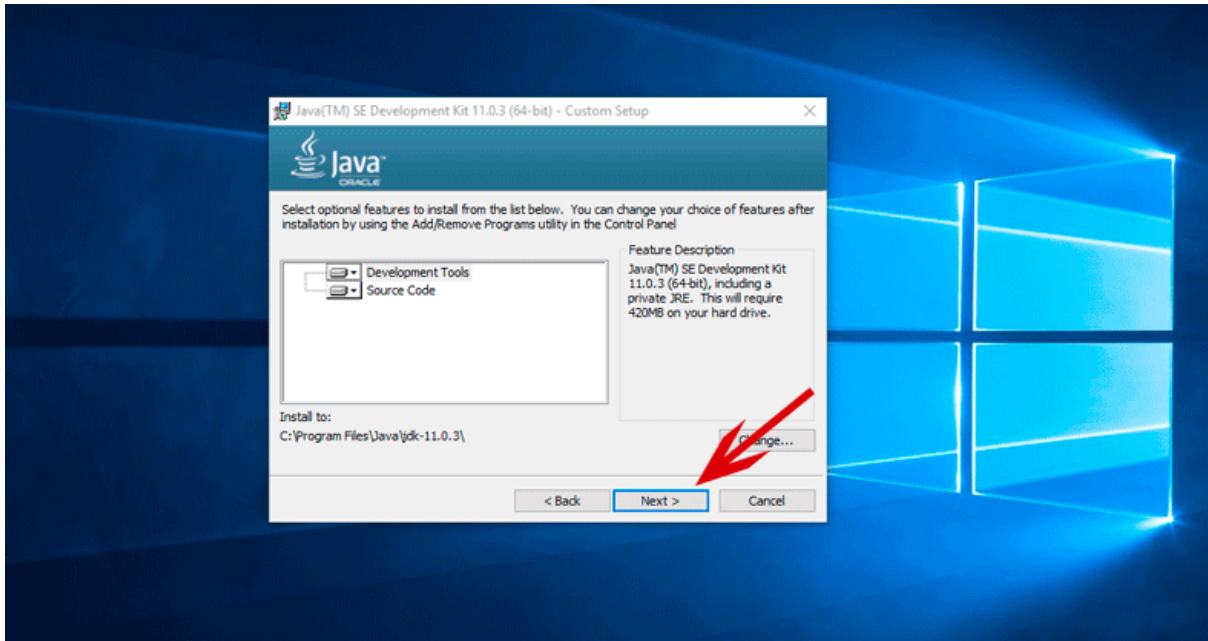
Java(TM) SE Development Kit 11.0.3 (64-bit) - Custom Setup

Java
ORACLE

Select optional features to install from the list below. You can change your choice of features after installation by using the Add/Remove Programs utility in the Control Panel

Development Tools
Source Code

Feature Description
Java(TM) SE Development Kit 11.0.3 (64-bit), including a private JRE. This will require 420MB on your hard drive.

Install to:
C:\Program Files\Java\jdk-11.0.3\

Change...

< Back
Next >
Cancel